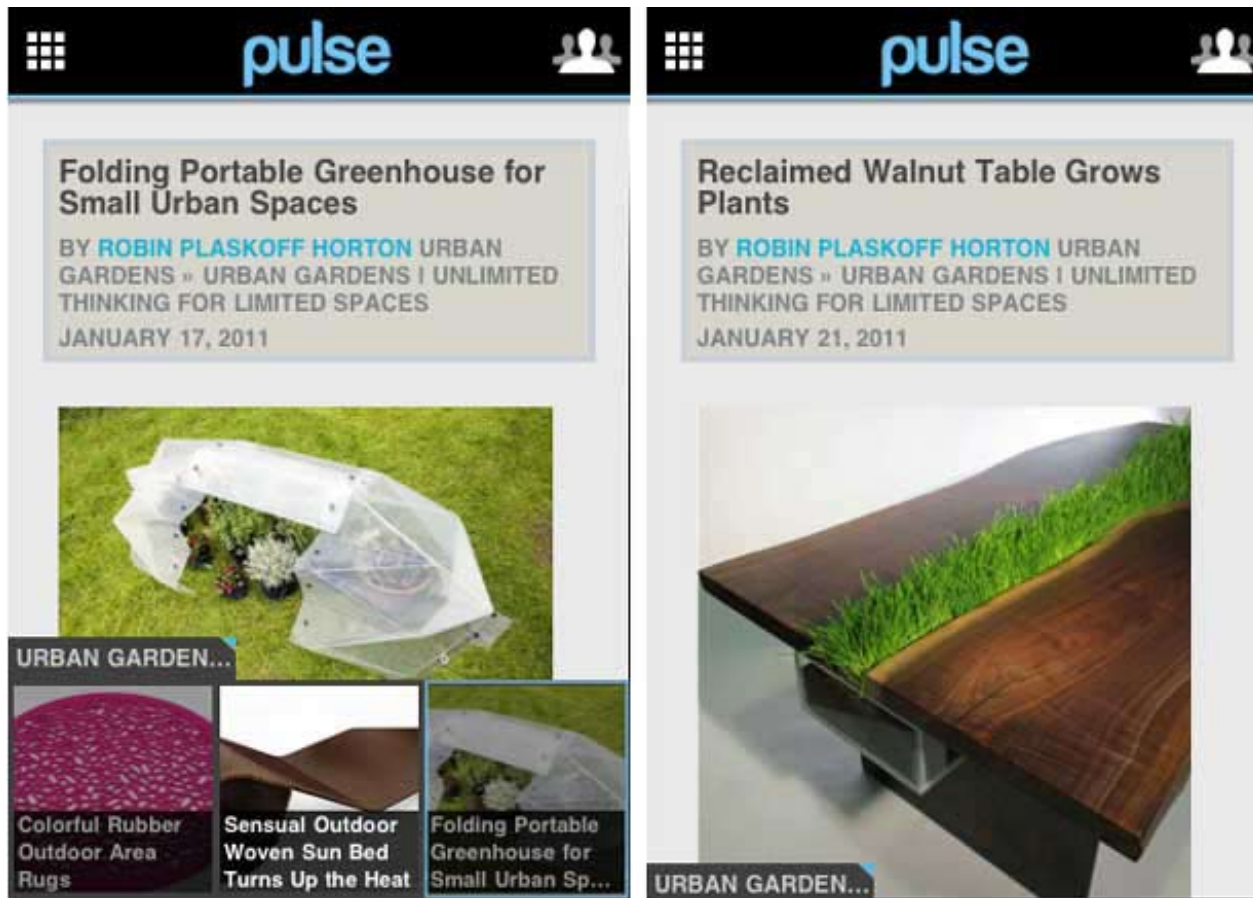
pulse

Folding Portable Greenhouse for Small Urban Spaces

BY ROBIN PLASKOFF HORTON URBAN GARDENS » URBAN GARDENS I UNLIMITED THINKING FOR LIMITED SPACES

JANUARY 17, 2011

URBAN GARDEN...

Colorful Rubber Outdoor Area Rugs

Sensual Outdoor Woven Sun Bed Turns Up the Heat

Folding Portable Greenhouse for Small Urban Sp...

pulse

Reclaimed Walnut Table Grows Plants

BY ROBIN PLASKOFF HORTON URBAN GARDENS » URBAN GARDENS I UNLIMITED THINKING FOR LIMITED SPACES

JANUARY 21, 2011

URBAN GARDEN...